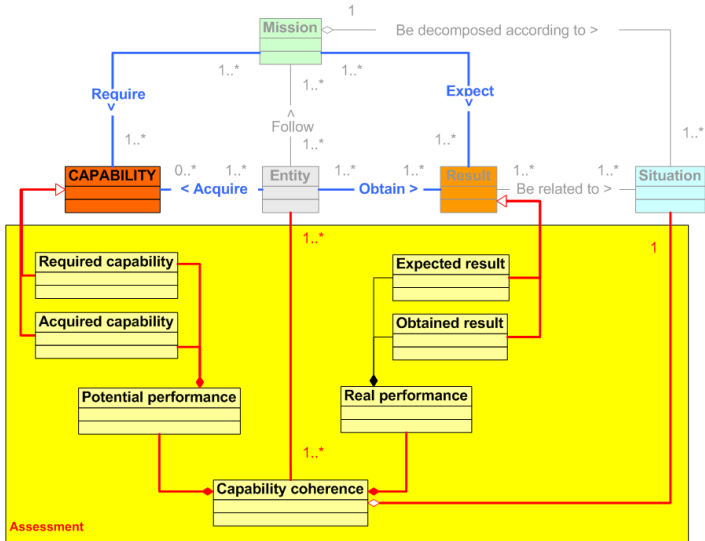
Mission
1
Be decomposed according to >
1..*
1..*
1..*
Require
v
Expect
v
1..*
^
Follow
1..*
1..*
1..*
CAPABILITY
0..*
1..*
< Acquire
Entity
1..*
Obtain >
1..*
Result
1..*
Be related to >
1..*
Situation
1..*
1
Required capability
Expected result
Acquired capability
Obtained result
Potential performance
Real performance
1..*
Capability coherence
Assessment